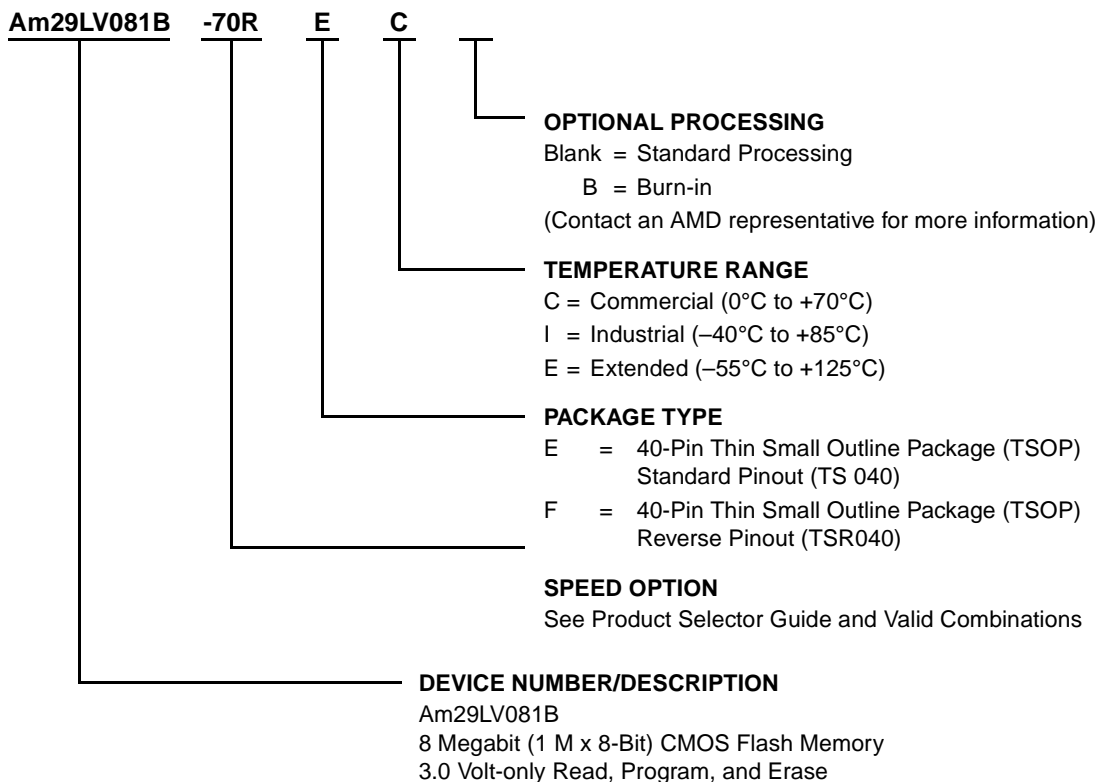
Am29LV081B -70R E C

OPTIONAL PROCESSING
Blank = Standard Processing
B = Burn-in
(Contact an AMD representative for more information)

TEMPERATURE RANGE
C = Commercial (0°C to +70°C)
I = Industrial (–40°C to +85°C)
E = Extended (–55°C to +125°C)

PACKAGE TYPE
E = 40-Pin Thin Small Outline Package (TSOP) Standard Pinout (TS 040)
F = 40-Pin Thin Small Outline Package (TSOP) Reverse Pinout (TSR040)

SPEED OPTION
See Product Selector Guide and Valid Combinations

DEVICE NUMBER/DESCRIPTION
Am29LV081B
8 Megabit (1 M x 8-Bit) CMOS Flash Memory
3.0 Volt-only Read, Program, and Erase